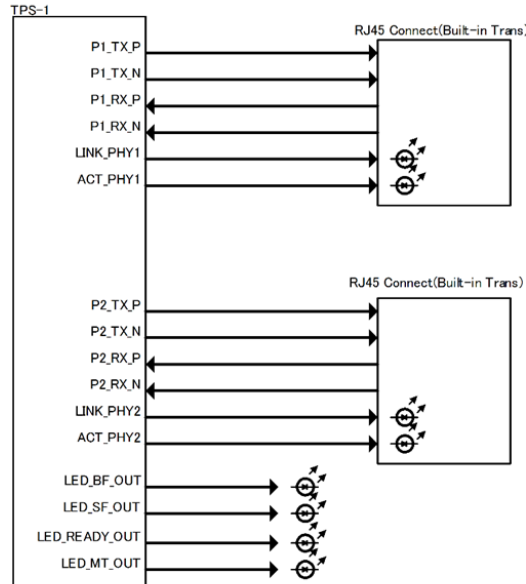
TPS-1

P1_TX_P
P1_TX_N
P1_RX_P
P1_RX_N
LINK_PHY1
ACT_PHY1

RJ45 Connect(Built-in Trans)

P2_TX_P
P2_TX_N
P2_RX_P
P2_RX_N
LINK_PHY2
ACT_PHY2

RJ45 Connect(Built-in Trans)

LED_BF_OUT
LED_SF_OUT
LED_READY_OUT
LED_MT_OUT